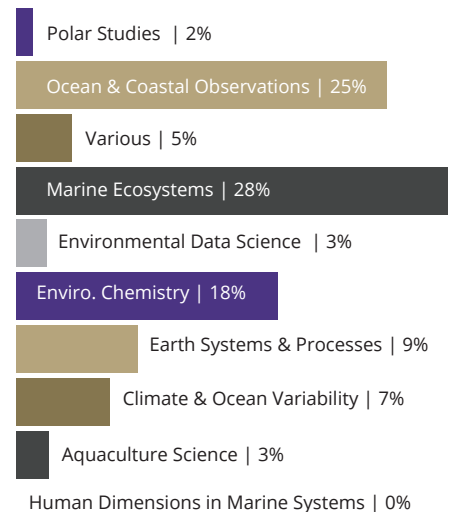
Polar Studies | 2%

Ocean & Coastal Observations | 25%

Various | 5%

Marine Ecosystems | 28%

Environmental Data Science | 3%

Enviro. Chemistry | 18%

Earth Systems & Processes | 9%

Climate & Ocean Variability | 7%

Aquaculture Science | 3%

Human Dimensions in Marine Systems | 0%